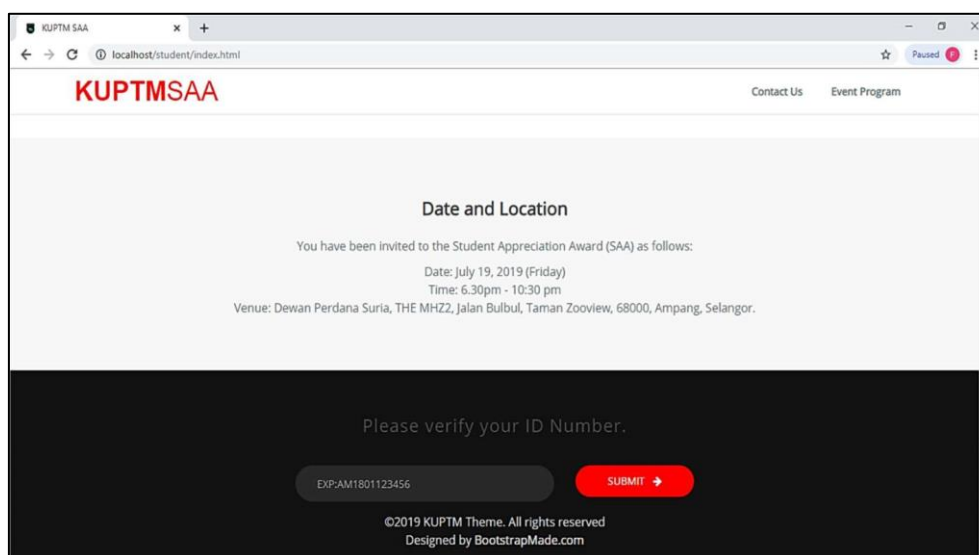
KUPTM SAA × +

localhost/student/index.html

Paused F

KUPTMSAA

Contact Us Event Program

Date and Location

You have been invited to the Student Appreciation Award (SAA) as follows:

Date: July 19, 2019 (Friday)
Time: 6.30pm - 10:30 pm
Venue: Dewan Perdana Suria, THE MHZ2, Jalan Bulbul, Taman Zooview, 68000, Ampang, Selangor.

Please verify your ID Number.

EXP:AM1801123456

SUBMIT →

©2019 KUPTM Theme. All rights reserved
Designed by BootstrapMade.com